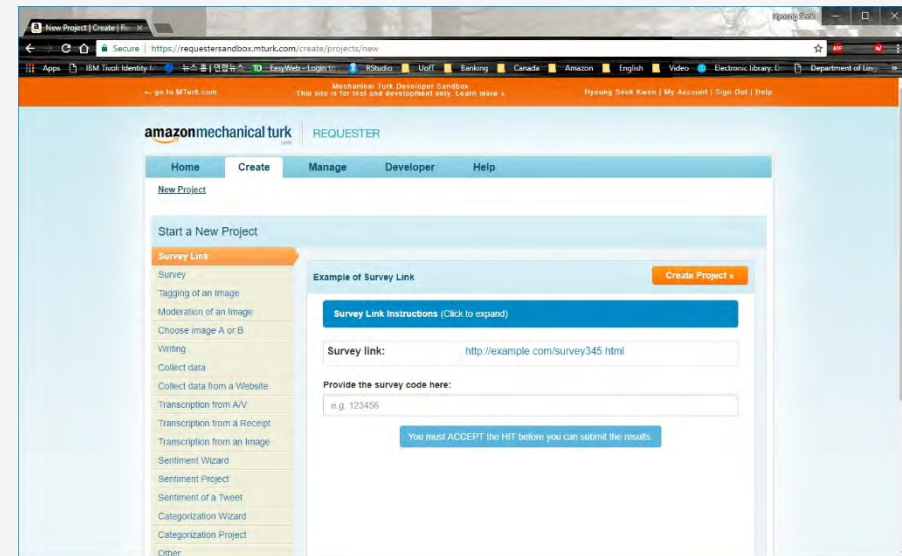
New Project | Create | R ×

Hyoung Seok

Secure | https://requestersandbox.mturk.com/create/projects/new

Apps IBM Tivoli Identity 뉴스홈 | 연합뉴스 EasyWeb - Login to RStudio UofT Banking Canada Amazon English Video Electronic library Department of Ling »

← go to MTurk.com

Mechanical Turk Developer Sandbox
This site is for test and development only. Learn more »

Hyoung Seok Kwon | My Account | Sign Out | Help

amazonmechanical turk beta REQUESTER

Home Create Manage Developer Help

New Project

Start a New Project

Survey Link
Survey
Tagging of an Image
Moderation of an Image
Choose image A or B
Writing
Collect data
Collect data from a Website
Transcription from A/V
Transcription from a Receipt
Transcription from an Image
Sentiment Wizard
Sentiment Project
Sentiment of a Tweet
Categorization Wizard
Categorization Project
Other

Example of Survey Link

Create Project »

Survey Link Instructions (Click to expand)

Survey link: http://example.com/survey345.html

Provide the survey code here:

e.g. 123456

You must ACCEPT the HIT before you can submit the results.